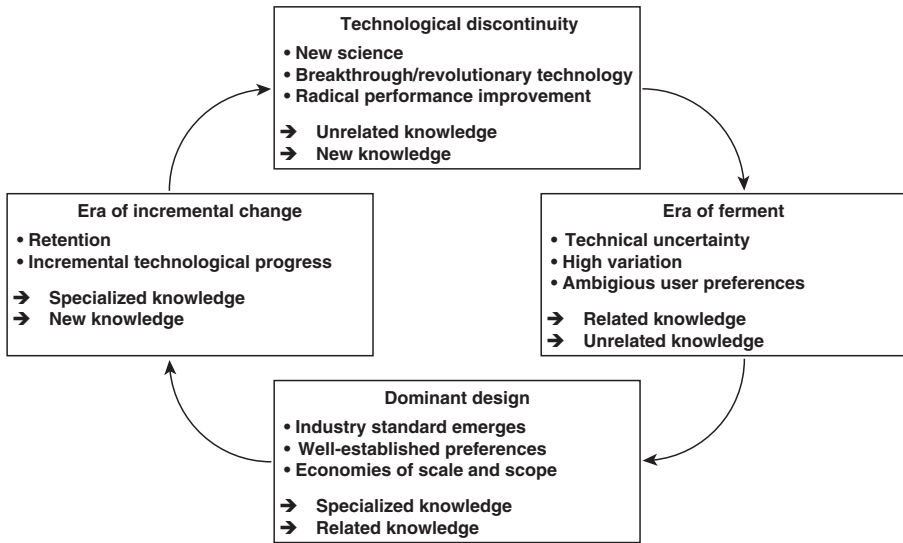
Technological discontinuity
• New science
• Breakthrough/revolutionary technology
• Radical performance improvement
➔ Unrelated knowledge
➔ New knowledge

Era of ferment
• Technical uncertainty
• High variation
• Ambigious user preferences
➔ Related knowledge
➔ Unrelated knowledge

Dominant design
• Industry standard emerges
• Well-established preferences
• Economies of scale and scope
➔ Specialized knowledge
➔ Related knowledge

Era of incremental change
• Retention
• Incremental technological progress
➔ Specialized knowledge
➔ New knowledge